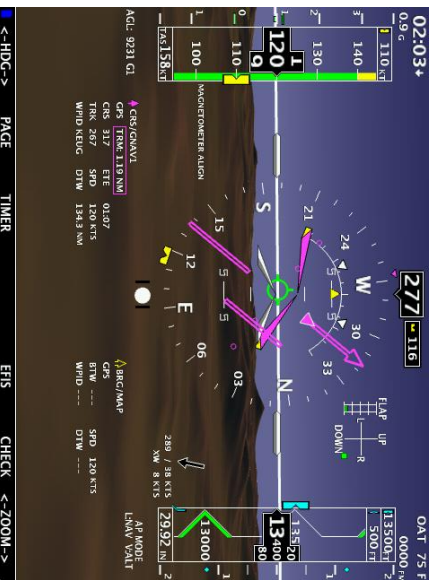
02:03+
0.9 G
110 KT
140
130
120
9
110
100
TAS 158 KT
AGL: 9231 GL
MAGNETOMETER ALIGN
CRS/GNAV1
GPS TRM: 1.19 NM
CRS 317 ETE 01:07
TRK 267 SPD 120 KTS
WPID KEUG DTW 134.3 NM
277
116
W
24
21
30
33
S
15
12
E
06
03
N
FLAP
UP
DOWN
L R
BRG/MAP
GPS
BTW ---
SPD 120 KTS
WPID ---
DTW ---
280 / 38 KTS
XW 8 KTS
OAT 75 F
0000 FPM
13500 FT
500 FT
13400
20
80
13000
29.92 IN
AP MODE
L-NAV VALT
<-HDG->
PAGE
TIMER
EFIS
CHECK
<-ZOOM->